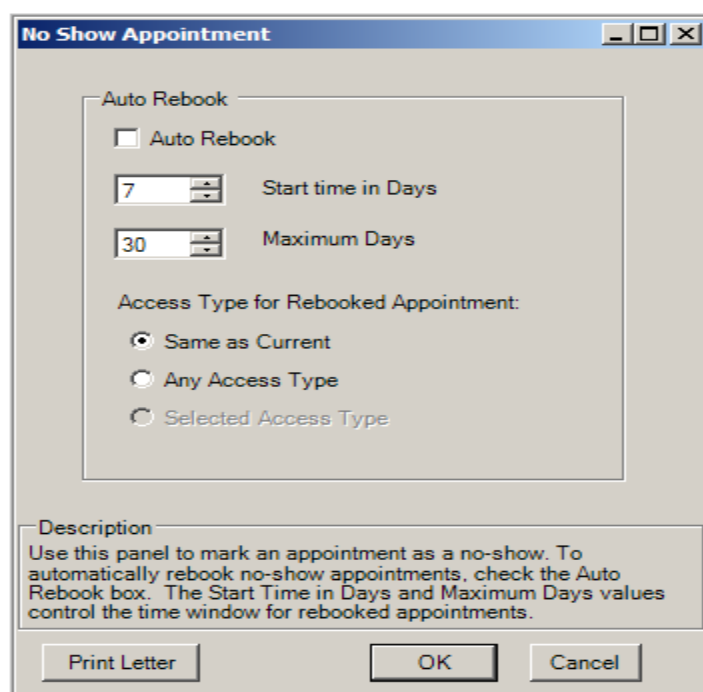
No Show Appointment

Auto Rebook

Auto Rebook

7 Start time in Days

30 Maximum Days

Access Type for Rebooked Appointment:

Same as Current

Any Access Type

Selected Access Type

Description

Use this panel to mark an appointment as a no-show. To automatically rebook no-show appointments, check the Auto Rebook box. The Start Time in Days and Maximum Days values control the time window for rebooked appointments.

Print Letter

OK

Cancel